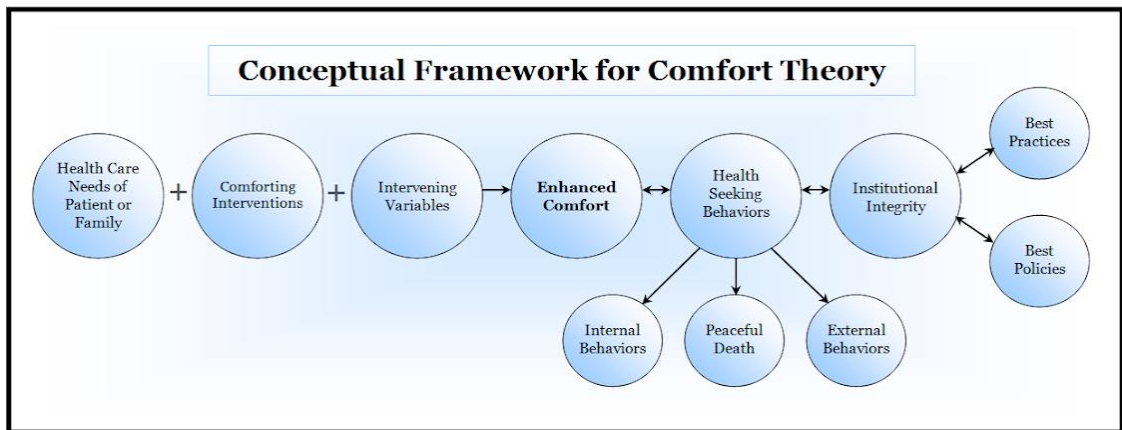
Conceptual Framework for Comfort Theory

Health Care Needs of Patient or Family

+

Comforting Interventions

+

Intervening Variables

Enhanced Comfort

Health Seeking Behaviors

Institutional Integrity

Best Practices

Best Policies

Internal Behaviors

Peaceful Death

External Behaviors